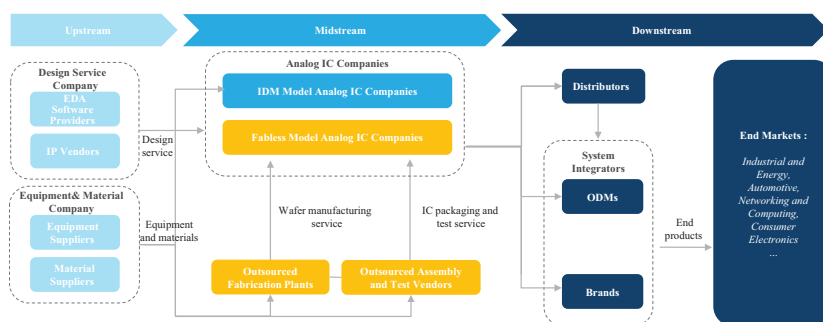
Upstream

Midstream

Downstream

Design Service Company

EDA Software Providers

IP Vendors

Design service

Equipment& Material Company

Equipment Suppliers

Material Suppliers

Equipment and materials

Analog IC Companies

IDM Model Analog IC Companies

Fabless Model Analog IC Companies

Wafer manufacturing service

IC packaging and test service

Outsourced Fabrication Plants

Outsourced Assembly and Test Vendors

Distributors

System Integrators

ODMs

Brands

End products

End Markets :

Industrial and Energy, Automotive, Networking and Computing, Consumer Electronics ...